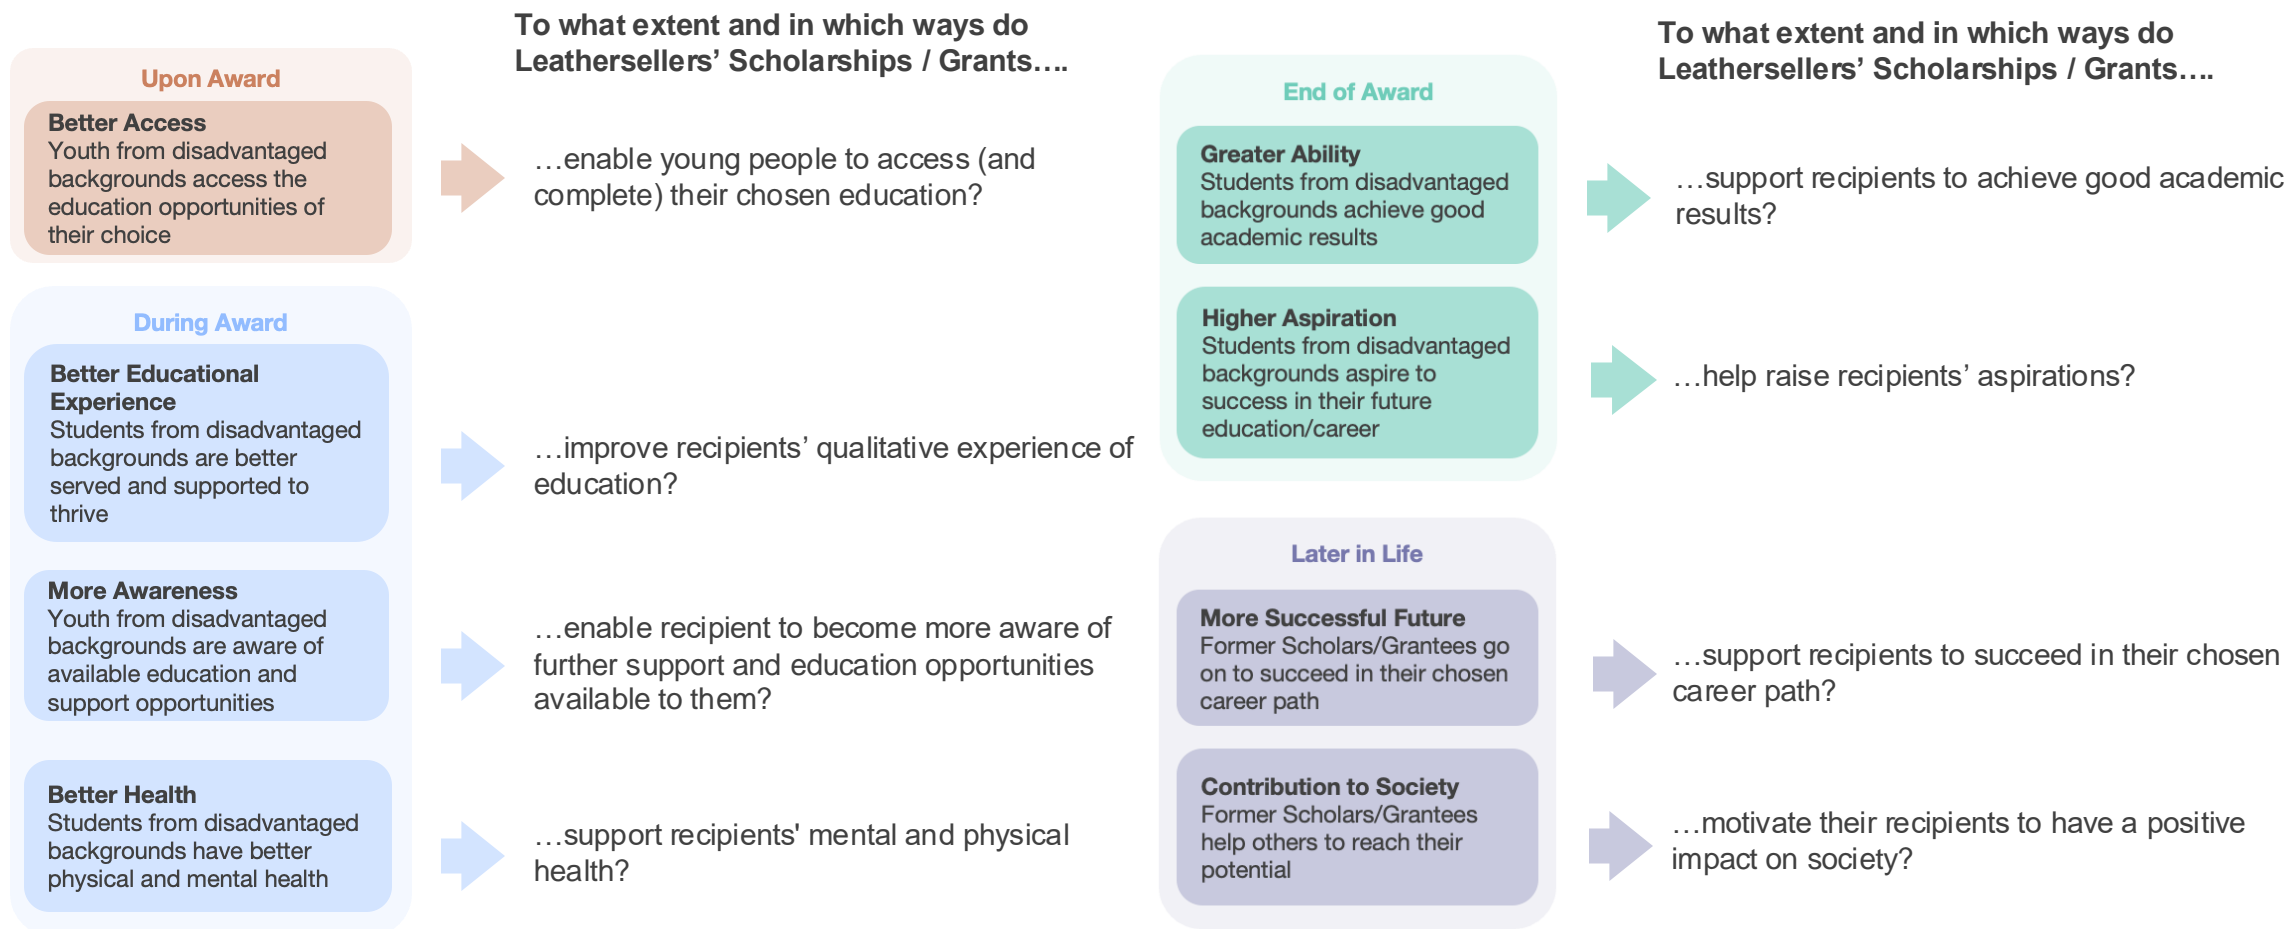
Upon Award

Better Access
Youth from disadvantaged backgrounds access the education opportunities of their choice

To what extent and in which ways do Leathersellers' Scholarships / Grants….

…enable young people to access (and complete) their chosen education?

During Award

Better Educational Experience
Students from disadvantaged backgrounds are better served and supported to thrive

…improve recipients' qualitative experience of education?

More Awareness
Youth from disadvantaged backgrounds are aware of available education and support opportunities

…enable recipient to become more aware of further support and education opportunities available to them?

Better Health
Students from disadvantaged backgrounds have better physical and mental health

…support recipients' mental and physical health?

End of Award

Greater Ability
Students from disadvantaged backgrounds achieve good academic results

To what extent and in which ways do Leathersellers' Scholarships / Grants….

…support recipients to achieve good academic results?

Higher Aspiration
Students from disadvantaged backgrounds aspire to success in their future education/career

…help raise recipients' aspirations?

Later in Life

More Successful Future
Former Scholars/Grantees go on to succeed in their chosen career path

…support recipients to succeed in their chosen career path?

Contribution to Society
Former Scholars/Grantees help others to reach their potential

…motivate their recipients to have a positive impact on society?